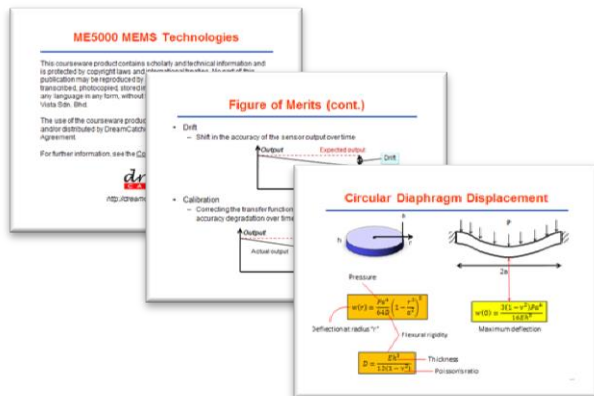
ME5000 MEMS Technologies

This courseware product contains scholarly and technical information and is protected by copyright laws and international treaties. No part of this publication may be reproduced by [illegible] transcribed, photocopied, stored in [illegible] any language in any form, without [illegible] Vista Sdn. Bhd.

The use of the courseware product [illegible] and/or distributed by DreamCatch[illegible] Agreement.

For further information, see the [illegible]

http://dream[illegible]

Figure of Merits (cont.)

- Drift
  - Shift in the accuracy of the sensor output over time

Output

Expected output

Drift

- Calibration
  - Correcting the transfer function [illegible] accuracy degradation over time

Output

Actual output

Circular Diaphragm Displacement

h

z

r

P

2a

Pressure

$w(r) = \frac{Pa^4}{64D}\left(1 - \frac{r^2}{a^2}\right)^2$

Deflection at radius "r"

Flexural rigidity

$w(0) = \frac{3(1-\nu^2)Pa^4}{16Eh^3}$

Maximum deflection

$D = \frac{Eh^3}{12(1-\nu^2)}$

Thickness

Poisson's ratio